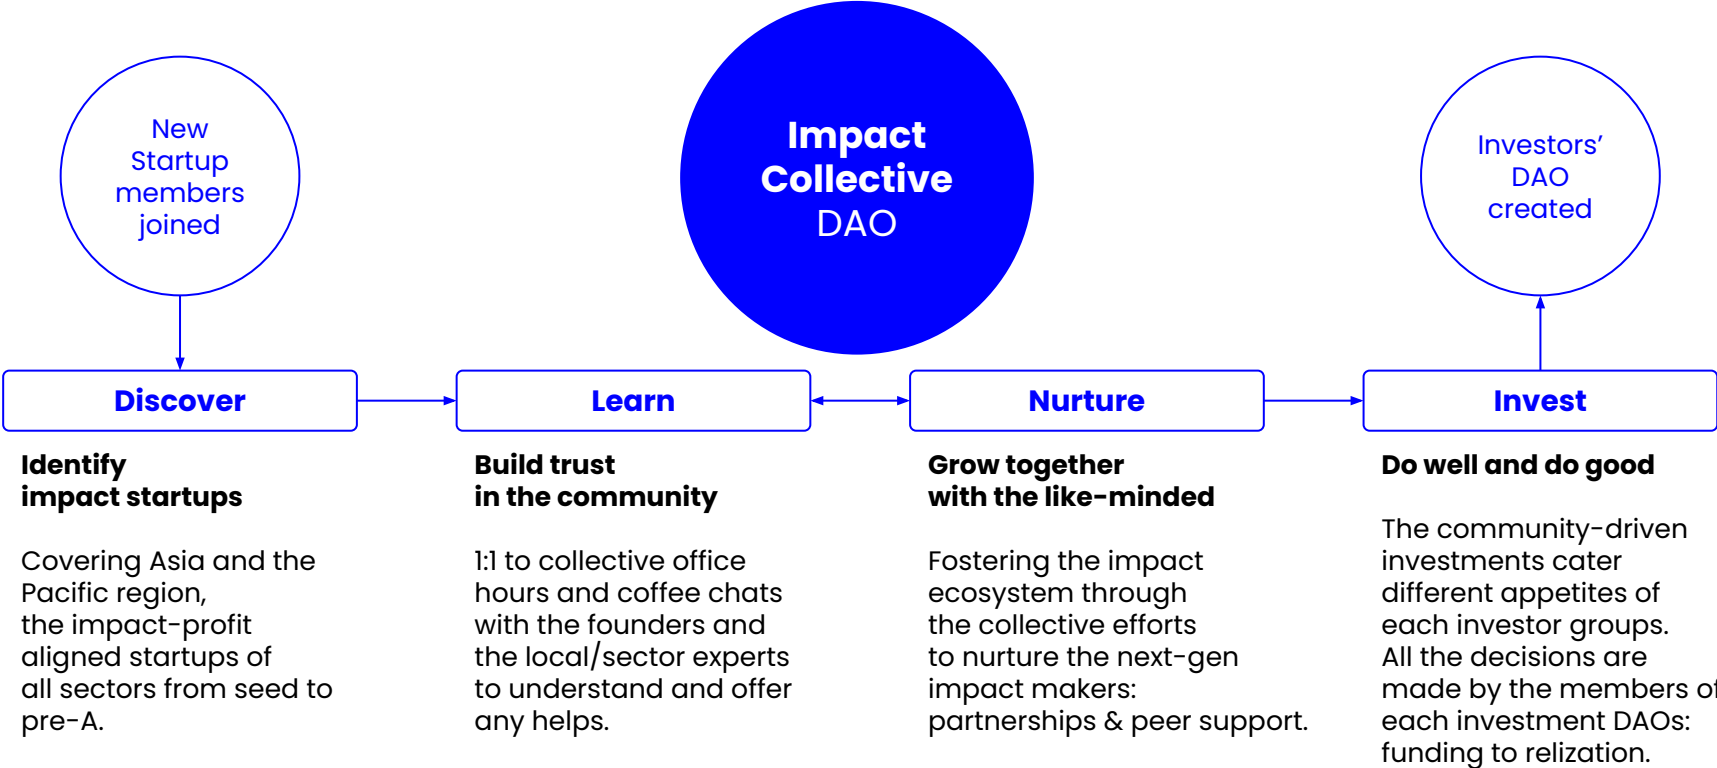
New Startup members joined

Impact Collective DAO

Investors' DAO created

Discover

Learn

Nurture

Invest

**Identify impact startups**

Covering Asia and the Pacific region, the impact-profit aligned startups of all sectors from seed to pre-A.

**Build trust in the community**

1:1 to collective office hours and coffee chats with the founders and the local/sector experts to understand and offer any helps.

**Grow together with the like-minded**

Fostering the impact ecosystem through the collective efforts to nurture the next-gen impact makers: partnerships & peer support.

**Do well and do good**

The community-driven investments cater different appetites of each investor groups. All the decisions are made by the members of each investment DAOs: funding to relization.